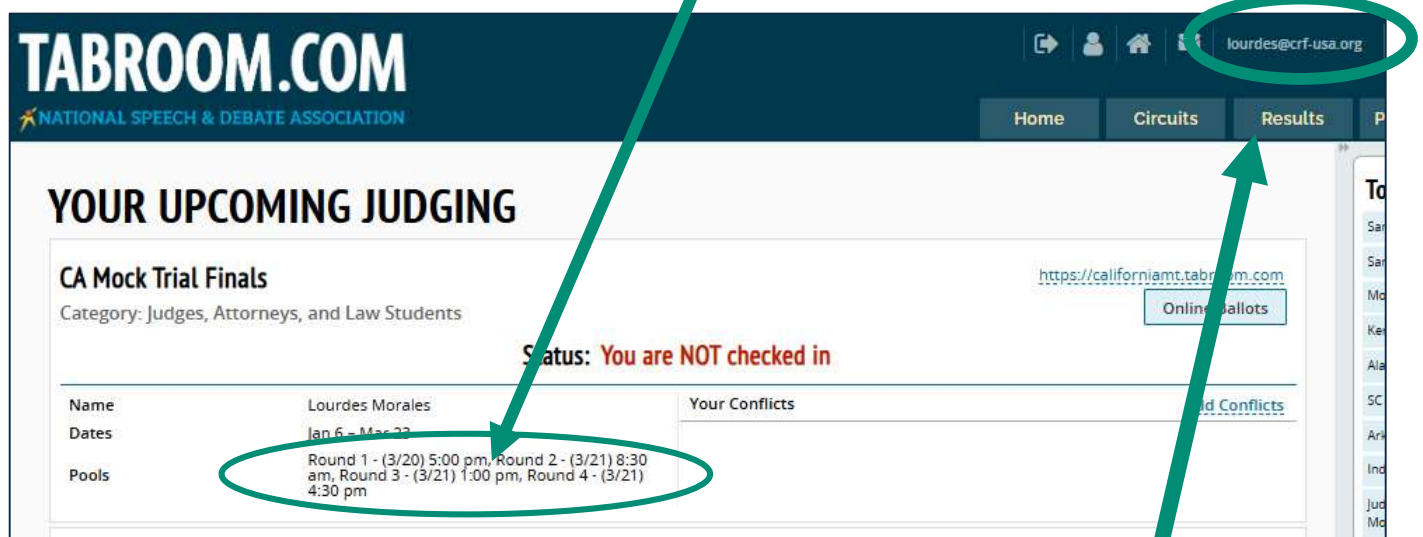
TABROOM.COM
NATIONAL SPEECH & DEBATE ASSOCIATION

lourdes@crf-usa.org

Home Circuits Results P

YOUR UPCOMING JUDGING

CA Mock Trial Finals
Category: Judges, Attorneys, and Law Students

https://californiamt.tabr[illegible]m.com
Onlin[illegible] allots

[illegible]tatus: You are NOT checked in

| Name | Lourdes Morales |
|---|---|
| Dates | Jan 6 – Mar 2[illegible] |
| Pools | Round 1 - (3/20) 5:00 pm, Round 2 - (3/21) 8:30 am, Round 3 - (3/21) 1:00 pm, Round 4 - (3/21) 4:30 pm |

Your Conflicts
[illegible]d Conflicts

To
Sa
Sa
Mo
Ke
Ala
SC
Ar
Ind
Jud
Mo